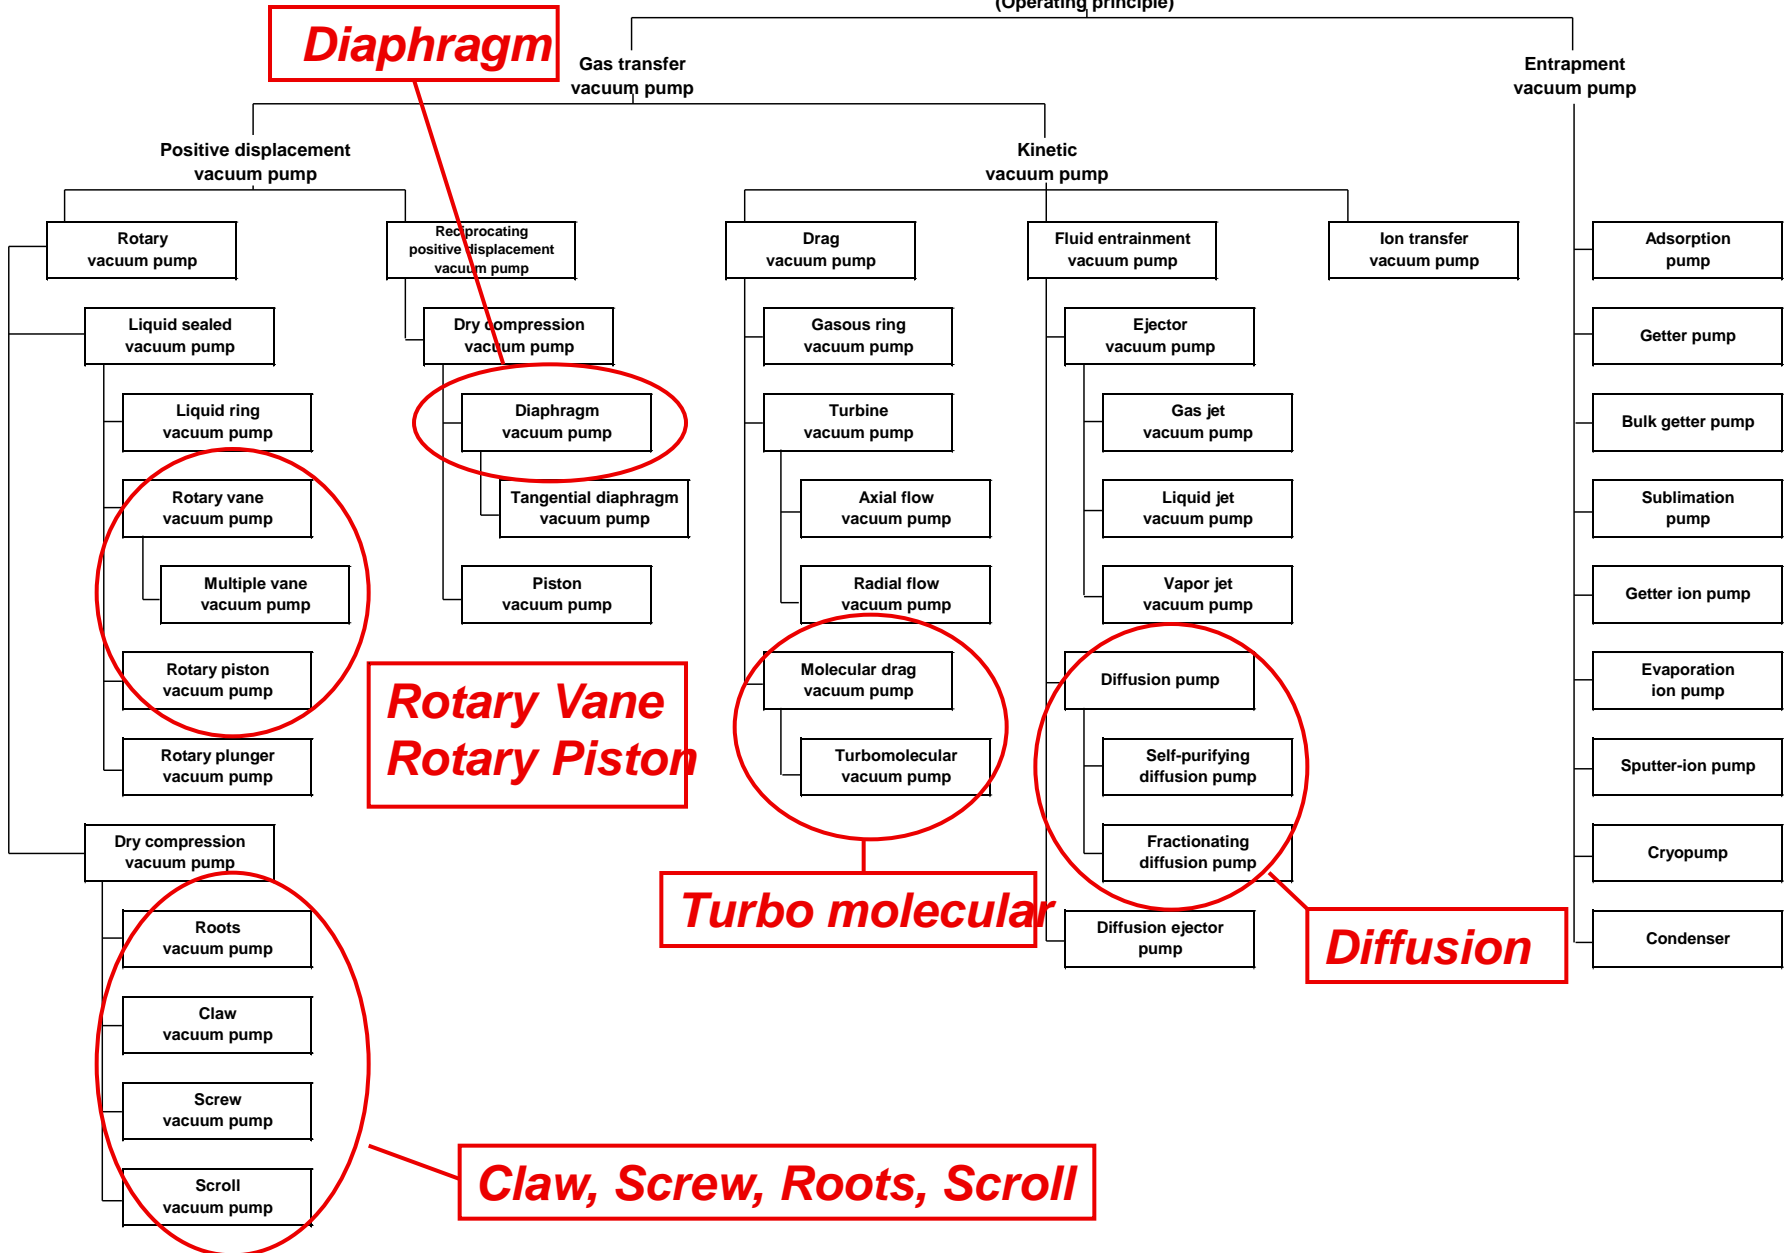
(Operating principle)

Diaphragm

Gas transfer vacuum pump

Entrapment vacuum pump

Positive displacement vacuum pump

Kinetic vacuum pump

Rotary vacuum pump

Reciprocating positive displacement vacuum pump

Drag vacuum pump

Fluid entrainment vacuum pump

Ion transfer vacuum pump

Adsorption pump

Liquid sealed vacuum pump

Dry compression vacuum pump

Gasous ring vacuum pump

Ejector vacuum pump

Getter pump

Liquid ring vacuum pump

Diaphragm vacuum pump

Turbine vacuum pump

Gas jet vacuum pump

Bulk getter pump

Rotary vane vacuum pump

Tangential diaphragm vacuum pump

Axial flow vacuum pump

Liquid jet vacuum pump

Sublimation pump

Multiple vane vacuum pump

Piston vacuum pump

Radial flow vacuum pump

Vapor jet vacuum pump

Getter ion pump

Rotary piston vacuum pump

Molecular drag vacuum pump

Diffusion pump

Evaporation ion pump

Rotary Vane
Rotary Piston

Rotary plunger vacuum pump

Turbomolecular vacuum pump

Self-purifying diffusion pump

Sputter-ion pump

Dry compression vacuum pump

Fractionating diffusion pump

Cryopump

Turbo molecular

Roots vacuum pump

Diffusion ejector pump

Diffusion

Condenser

Claw vacuum pump

Screw vacuum pump

Scroll vacuum pump

Claw, Screw, Roots, Scroll